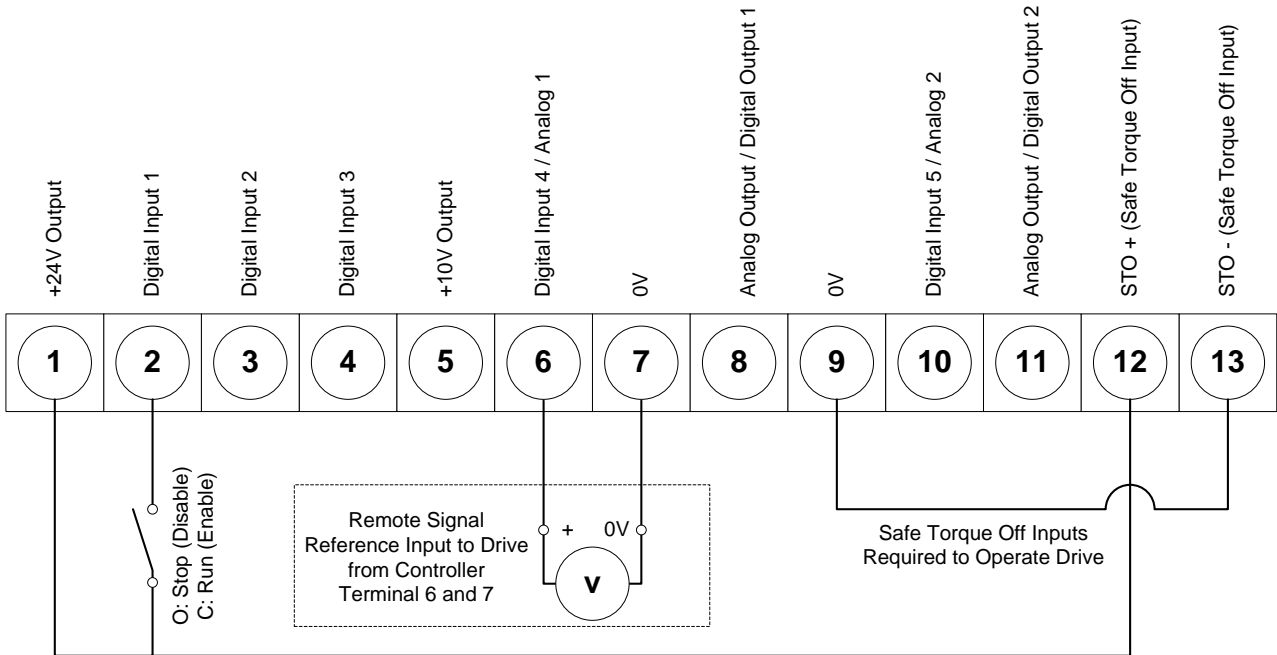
+24V Output
Digital Input 1
Digital Input 2
Digital Input 3
+10V Output
Digital Input 4 / Analog 1
0V
Analog Output / Digital Output 1
0V
Digital Input 5 / Analog 2
Analog Output / Digital Output 2
STO + (Safe Torque Off Input)
STO - (Safe Torque Off Input)

1
2
3
4
5
6
7
8
9
10
11
12
13

O: Stop (Disable)
C: Run (Enable)

Remote Signal Reference Input to Drive from Controller Terminal 6 and 7

+
0V
V

Safe Torque Off Inputs Required to Operate Drive